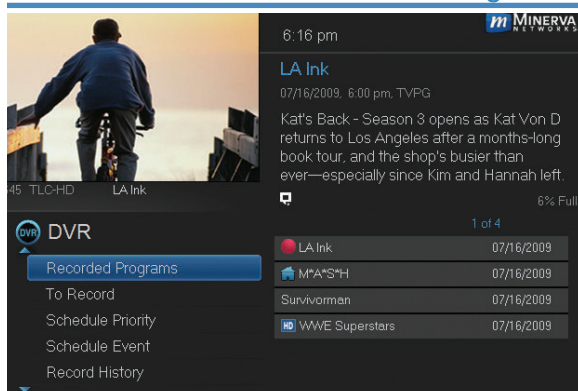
6:16 pm

m MINERVA NETWORKS

LA Ink

07/16/2009, 6:00 pm, TVPG

Kat's Back - Season 3 opens as Kat Von D returns to Los Angeles after a months-long book tour, and the shop's busier than ever—especially since Kim and Hannah left.

6% Full

45 TLC-HD LA Ink

DVR DVR

Recorded Programs

To Record

Schedule Priority

Schedule Event

Record History

1 of 4

| | |
|---|---|
| LA Ink | 07/16/2009 |
| M*A*S*H | 07/16/2009 |
| Survivorman | 07/16/2009 |
| HD WWE Superstars | 07/16/2009 |